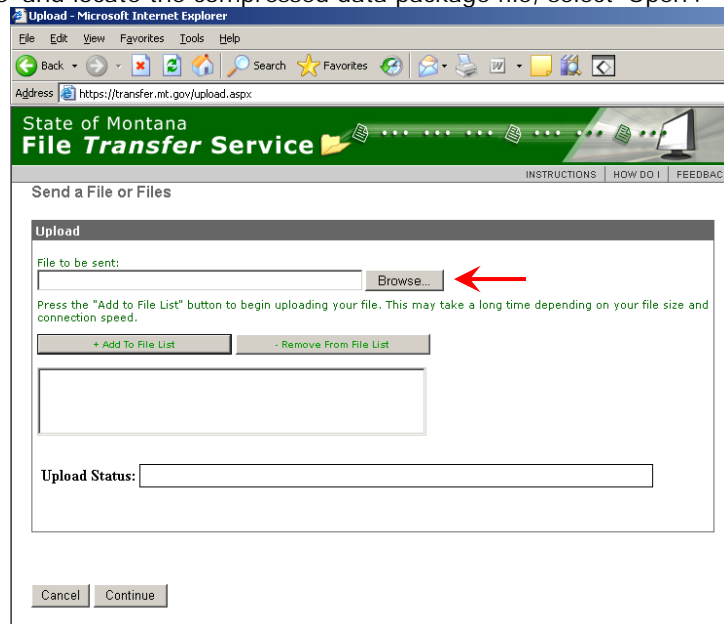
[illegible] and locate the compressed data package file, select "Open".

Upload - Microsoft Internet Explorer

File Edit View Favorites Tools Help

Back Search Favorites

Address https://transfer.mt.gov/upload.aspx

State of Montana
File Transfer Service

INSTRUCTIONS | HOW DO I | FEEDBAC

Send a File or Files

Upload

File to be sent:

Browse...

Press the "Add to File List" button to begin uploading your file. This may take a long time depending on your file size and connection speed.

+ Add To File List

- Remove From File List

Upload Status:

Cancel

Continue